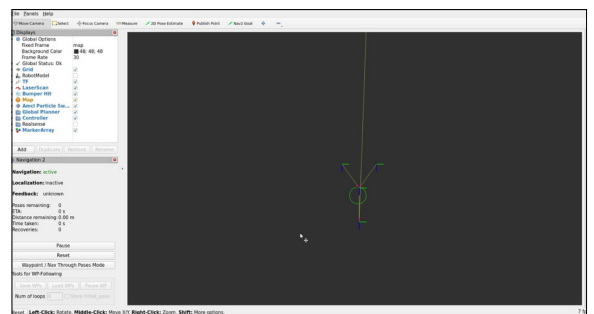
File Panels Help

Move Camera Select Focus Camera Measure 2D Pose Estimate Publish Point Nav2 Goal

Displays

Global Options
Fixed Frame map
Background Color 48; 48; 48
Frame Rate 30
Global Status: Ok
Grid
RobotModel
TF
LaserScan
Bumper Hit
Map
Amcl Particle Sw...
Global Planner
Controller
Realsense
MarkerArray

Add Duplicate Remove Rename

Navigation 2

Navigation: active

Localization: inactive

Feedback: unknown

Poses remaining: 0
ETA: 0 s
Distance remaining: 0.00 m
Time taken: 0 s
Recoveries: 0

Pause
Reset
Waypoint / Nav Through Poses Mode
Tools for WP-Following
Save WPs Load WPs Pause WP
Num of loops Store initial_pose

Reset Left-Click: Rotate. Middle-Click: Move X/Y. Right-Click: Zoom. Shift: More options.